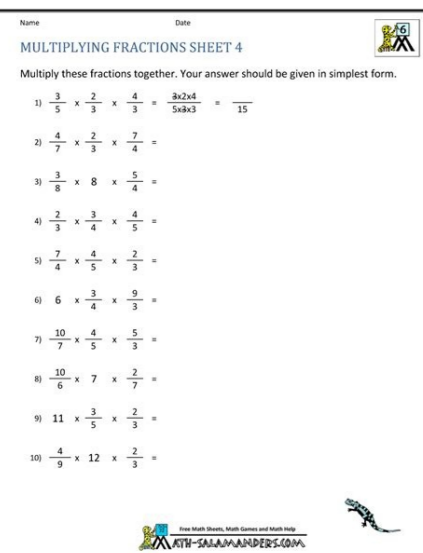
Name Date

MULTIPLYING FRACTIONS SHEET 4

6

Multiply these fractions together. Your answer should be given in simplest form.

1) $\frac{3}{5} \times \frac{2}{3} \times \frac{4}{3} = \frac{3\times2\times4}{5\times3\times3} = \frac{}{15}$

2) $\frac{4}{7} \times \frac{2}{3} \times \frac{7}{4} =$

3) $\frac{3}{8} \times 8 \times \frac{5}{4} =$

4) $\frac{2}{3} \times \frac{3}{4} \times \frac{4}{5} =$

5) $\frac{7}{4} \times \frac{4}{5} \times \frac{2}{3} =$

6) $6 \times \frac{3}{4} \times \frac{9}{3} =$

7) $\frac{10}{7} \times \frac{4}{5} \times \frac{5}{3} =$

8) $\frac{10}{6} \times 7 \times \frac{2}{7} =$

9) $11 \times \frac{3}{5} \times \frac{2}{3} =$

10) $\frac{4}{9} \times 12 \times \frac{2}{3} =$

Free Math Sheets, Math Games and Math Help
MATH-SALAMANDERS.COM